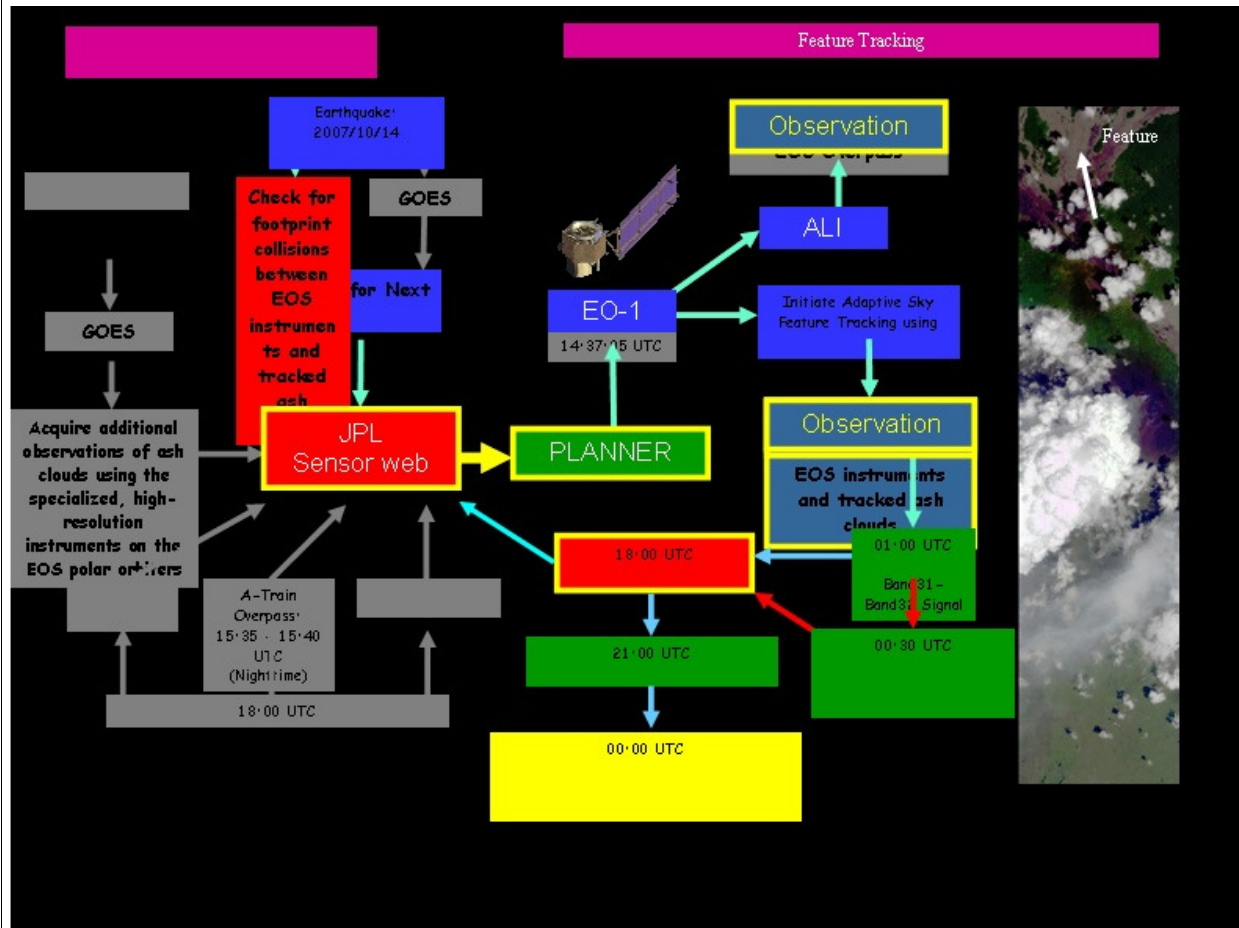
Feature Tracking

Earthquake: 2007/10/14

GOES

Check for footprint collisions between EOS instruments and tracked ash

for Next

GOES

Acquire additional observations of ash clouds using the specialized, high-resolution instruments on the EOS polar orbiters

JPL Sensor web

PLANNER

EO-1

14:37:05 UTC

Observation

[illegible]

ALI

Initiate Adaptive Sky Feature Tracking using

Observation

EOS instruments and tracked ash clouds

Feature

18:00 UTC

01:00 UTC

Band31 - Band32 Signal

00:30 UTC

21:00 UTC

00:00 UTC

A-Train Overpass: 15:35 - 15:40 UTC (Nighttime)

18:00 UTC